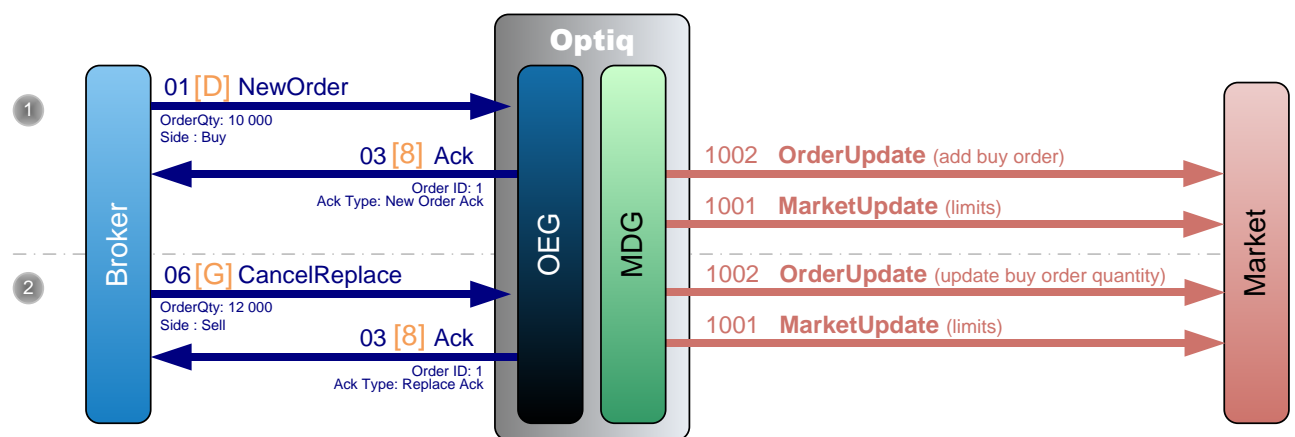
Optiq

1

01 [D] NewOrder
OrderQty: 10 000
Side : Buy

03 [8] Ack
Order ID: 1
Ack Type: New Order Ack

2

06 [G] CancelReplace
OrderQty: 12 000
Side : Sell

03 [8] Ack
Order ID: 1
Ack Type: Replace Ack

Broker

OEG

MDG

1002 OrderUpdate (add buy order)

1001 MarketUpdate (limits)

1002 OrderUpdate (update buy order quantity)

1001 MarketUpdate (limits)

Market